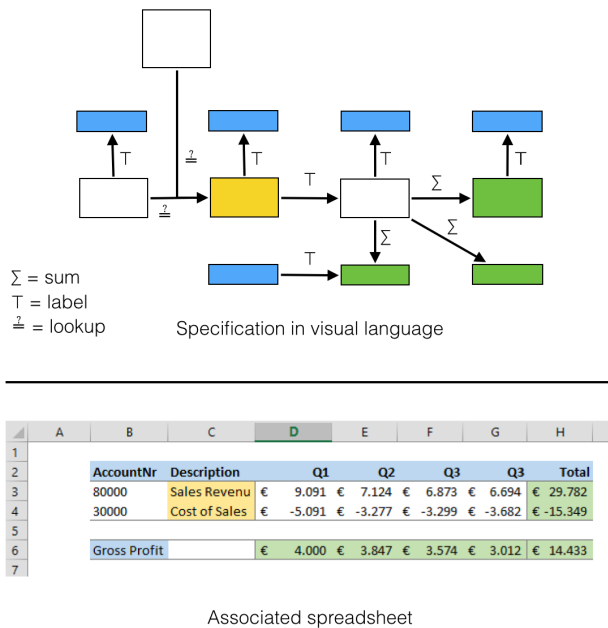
T

$\stackrel{?}{=}$

T

T

T

$\Sigma$

T

$\stackrel{?}{=}$

$\Sigma$

$\Sigma$

T

$\Sigma$ = sum
T = label
$\stackrel{?}{=}$ = lookup

Specification in visual language

| | A | B | C | D | E | F | G | H |
|---|---|---|---|---|---|---|---|---|
| 1 | | | | | | | | |
| 2 | | AccountNr | Description | Q1 | Q2 | Q3 | Q3 | Total |
| 3 | | 80000 | Sales Revenu | € 9.091 | € 7.124 | € 6.873 | € 6.694 | € 29.782 |
| 4 | | 30000 | Cost of Sales | € -5.091 | € -3.277 | € -3.299 | € -3.682 | € -15.349 |
| 5 | | | | | | | | |
| 6 | | Gross Profit | | € 4.000 | € 3.847 | € 3.574 | € 3.012 | € 14.433 |
| 7 | | | | | | | | |

Associated spreadsheet